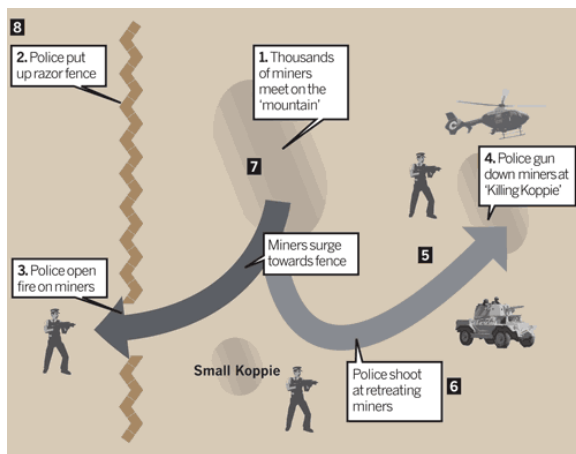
8

2. Police put up razor fence

1. Thousands of miners meet on the 'mountain'

7

4. Police gun down miners at 'Killing Koppie'

Miners surge towards fence

5

3. Police open fire on miners

Small Koppie

Police shoot at retreating miners

6